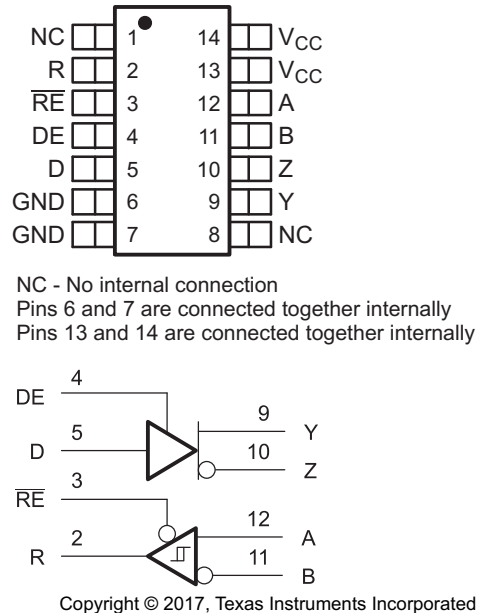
NC 1 14 $V_{CC}$
R 2 13 $V_{CC}$
$\overline{RE}$ 3 12 A
DE 4 11 B
D 5 10 Z
GND 6 9 Y
GND 7 8 NC

NC - No internal connection
Pins 6 and 7 are connected together internally
Pins 13 and 14 are connected together internally

4
DE
5
D
9
Y
10
Z
3
$\overline{RE}$
2
R
12
A
11
B

Copyright © 2017, Texas Instruments Incorporated